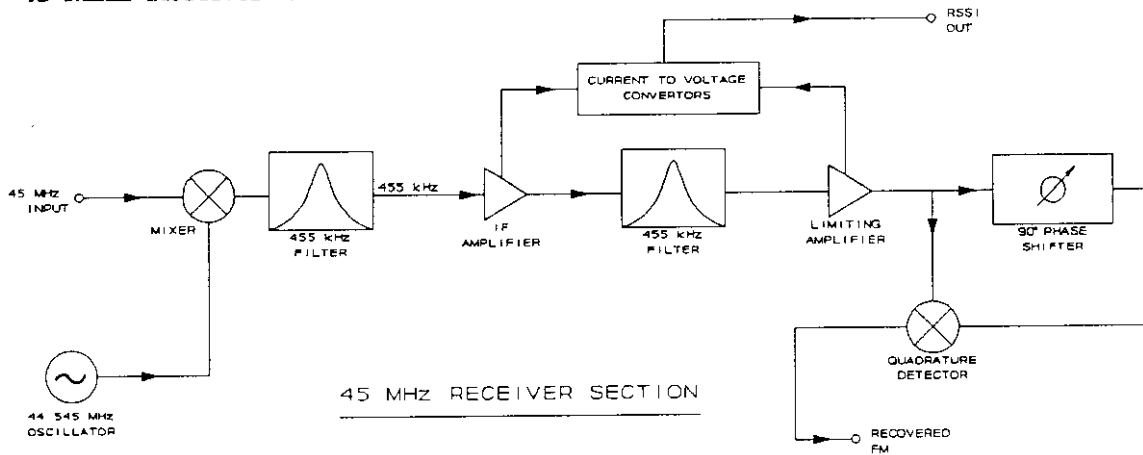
RSSI OUT

CURRENT TO VOLTAGE CONVERTORS

45 MHz INPUT

MIXER

455 kHz FILTER

455 kHz

IF AMPLIFIER

455 kHz FILTER

LIMITING AMPLIFIER

90° PHASE SHIFTER

QUADRATURE DETECTOR

44.545 MHz OSCILLATOR

45 MHz RECEIVER SECTION

RECOVERED FM